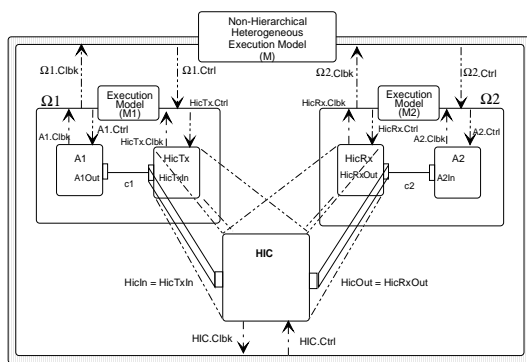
Non-Hierarchical Heterogeneous Execution Model (M)

Ω1.Clbk
Ω1.Ctrl
Ω2.Clbk
Ω2.Ctrl

Ω1
Execution Model (M1)
A1.Clbk
A1.Ctrl
HicTx.Ctrl
HicTx.Clbk
A1
A1Out
HicTx
HicTxIn
c1

Ω2
Execution Model (M2)
HicRx.Clbk
HicRx.Ctrl
A2.Ctrl
A2.Clbk
HicRx
HicRxOut
c2
A2
A2In

HIC
HicIn = HicTxIn
HicOut = HicRxOut
HIC.Clbk
HIC.Ctrl